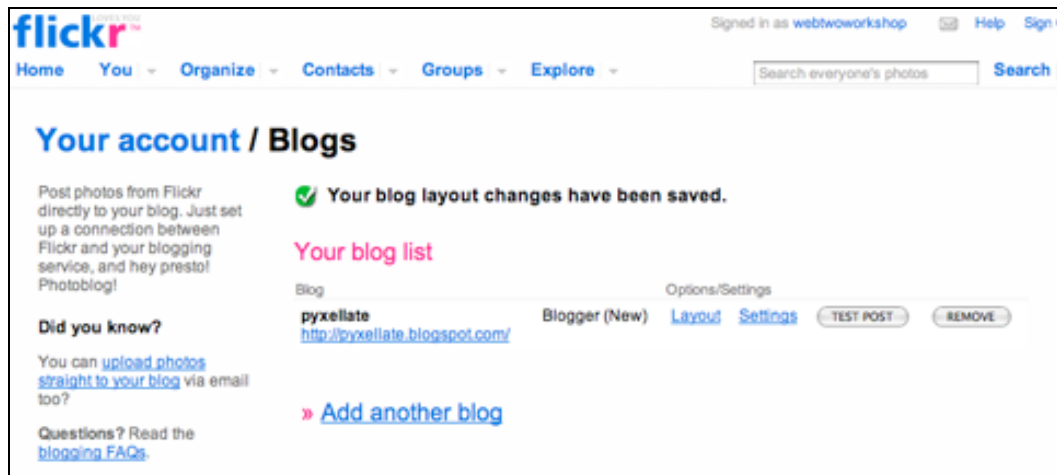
flickr LOVES YOU

Signed in as webtwoworkshop Help Sign

Home You Organize Contacts Groups Explore

Search everyone's photos Search

Your account / Blogs

Post photos from Flickr directly to your blog. Just set up a connection between Flickr and your blogging service, and hey presto! Photoblog!

Did you know?

You can upload photos straight to your blog via email too?

Questions? Read the blogging FAQs.

Your blog layout changes have been saved.

Your blog list

| Blog | | Options/Settings | | | |
|---|---|---|---|---|---|
| pyxellate http://pyxellate.blogspot.com/ | Blogger (New) | Layout | Settings | TEST POST | REMOVE |

» Add another blog